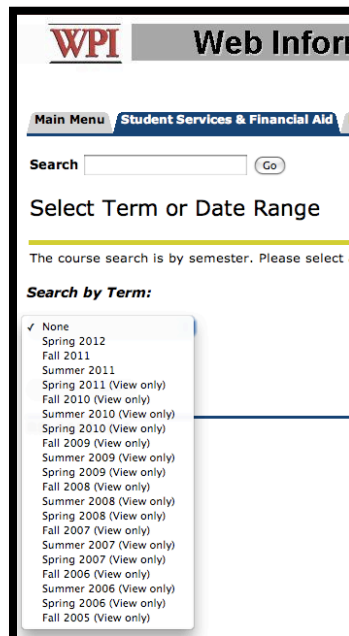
WPI Web Inform

Main Menu
Student Services & Financial Aid

Search
Go

Select Term or Date Range

The course search is by semester. Please select

Search by Term:

✓ None
Spring 2012
Fall 2011
Summer 2011
Spring 2011 (View only)
Fall 2010 (View only)
Summer 2010 (View only)
Spring 2010 (View only)
Fall 2009 (View only)
Summer 2009 (View only)
Spring 2009 (View only)
Fall 2008 (View only)
Summer 2008 (View only)
Spring 2008 (View only)
Fall 2007 (View only)
Summer 2007 (View only)
Spring 2007 (View only)
Fall 2006 (View only)
Summer 2006 (View only)
Spring 2006 (View only)
Fall 2005 (View only)